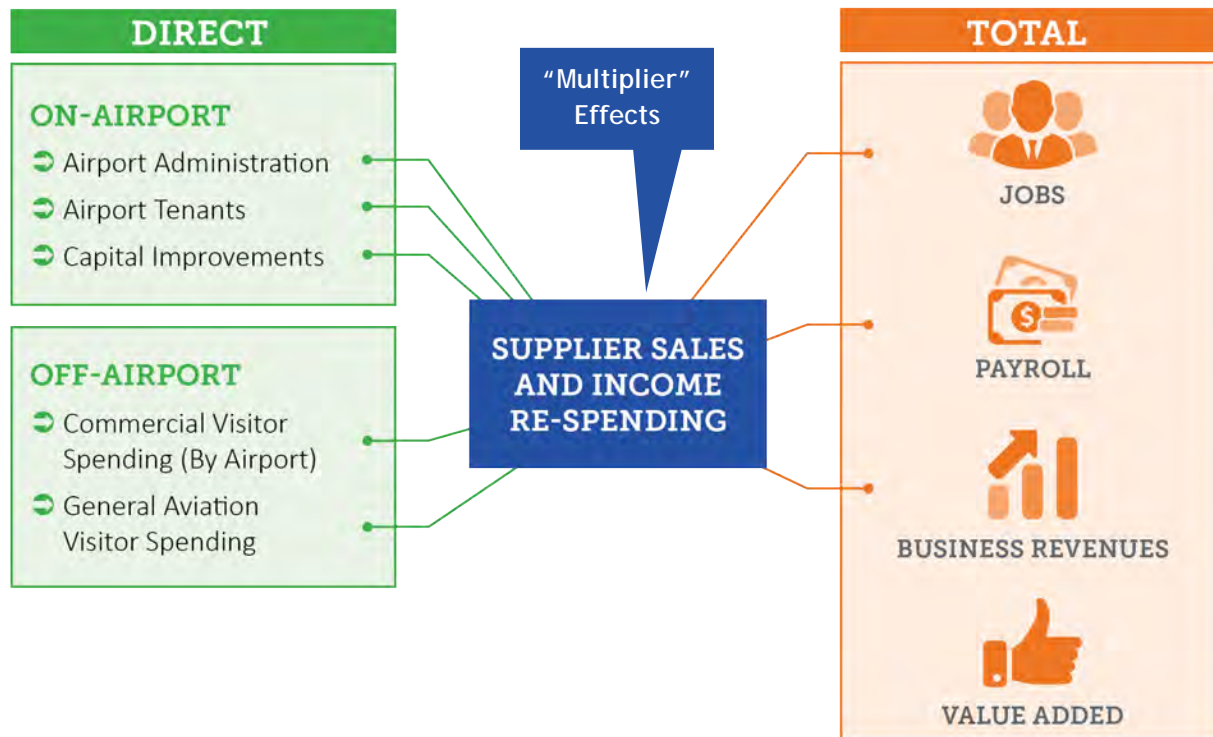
DIRECT

ON-AIRPORT

Airport Administration

Airport Tenants

Capital Improvements

OFF-AIRPORT

Commercial Visitor Spending (By Airport)

General Aviation Visitor Spending

"Multiplier" Effects

SUPPLIER SALES AND INCOME RE-SPENDING

TOTAL

JOBS

PAYROLL

BUSINESS REVENUES

VALUE ADDED